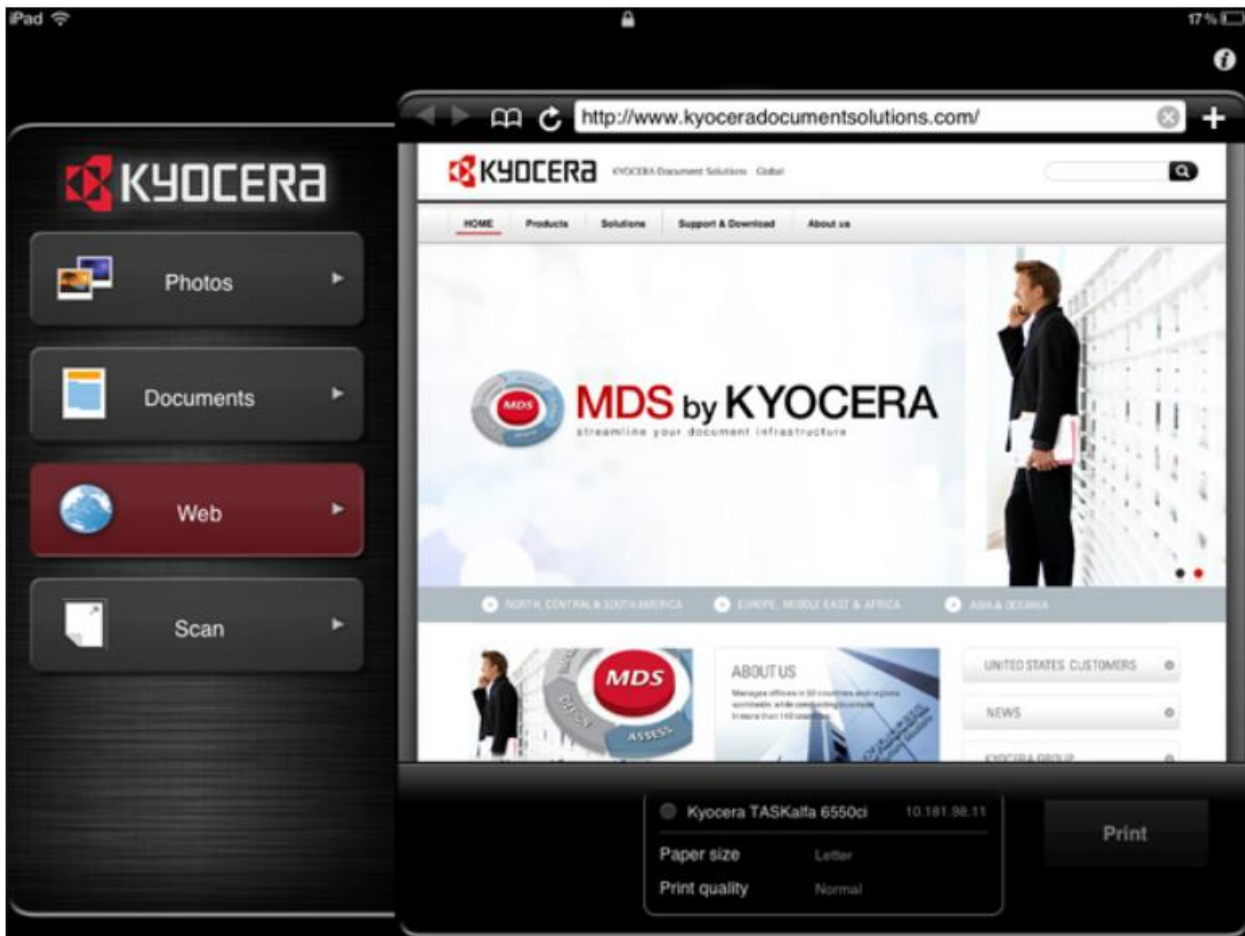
iPad
17 %

KYOCERA

Photos

Documents

Web

Scan

http://www.kyoceradocumentsolutions.com/

KYOCERA KYOCERA Document Solutions Global

HOME Products Solutions Support & Download About us

MDS
MDS by KYOCERA
streamline your document infrastructure

NORTH, CENTRAL & SOUTH AMERICA
EUROPE, MIDDLE EAST & AFRICA
ASIA & OCEANIA

MDS
ASSESS

ABOUT US
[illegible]

UNITED STATES CUSTOMERS
NEWS
KYOCERA GROUP

Kyocera TASKalfa 6550ci 10.181.98.11
Paper size Letter
Print quality Normal

Print